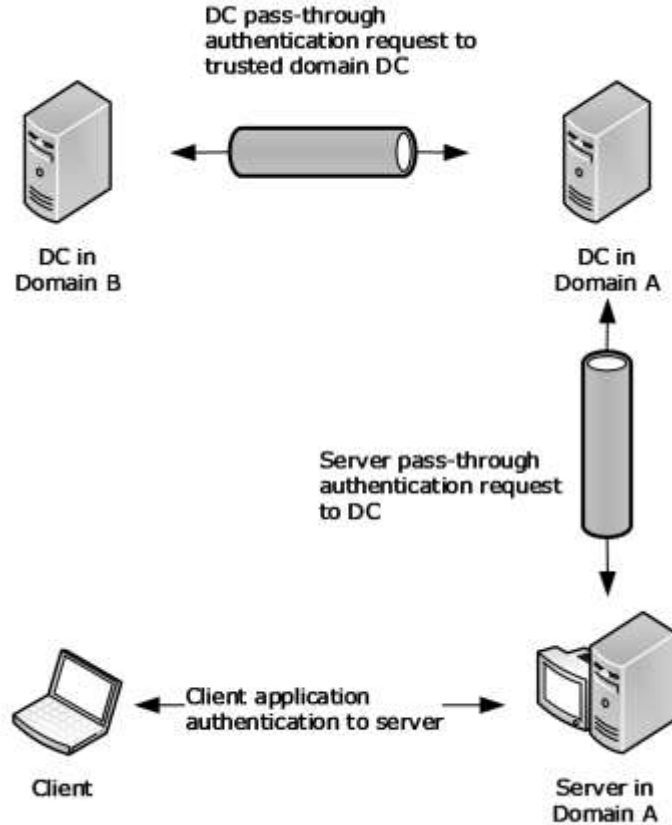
DC pass-through authentication request to trusted domain DC

DC in Domain B

DC in Domain A

Server pass-through authentication request to DC

Client application authentication to server

Client

Server in Domain A